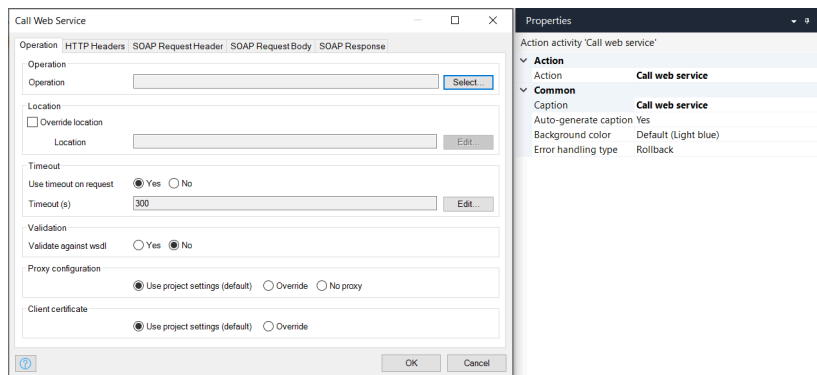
Call Web Service

Operation | HTTP Headers | SOAP Request Header | SOAP Request Body | SOAP Response

Operation
Operation
Select...

Location
Override location
Location
Edit...

Timeout
Use timeout on request
Yes
No
Timeout (s)
300
Edit...

Validation
Validate against wsdl
Yes
No

Proxy configuration
Use project settings (default)
Override
No proxy

Client certificate
Use project settings (default)
Override

?
OK
Cancel

Properties

Action activity 'Call web service'

| | |
|---|---|
| **Action** | |
| Action | **Call web service** |
| **Common** | |
| Caption | **Call web service** |
| Auto-generate caption | Yes |
| Background color | Default (Light blue) |
| Error handling type | Rollback |